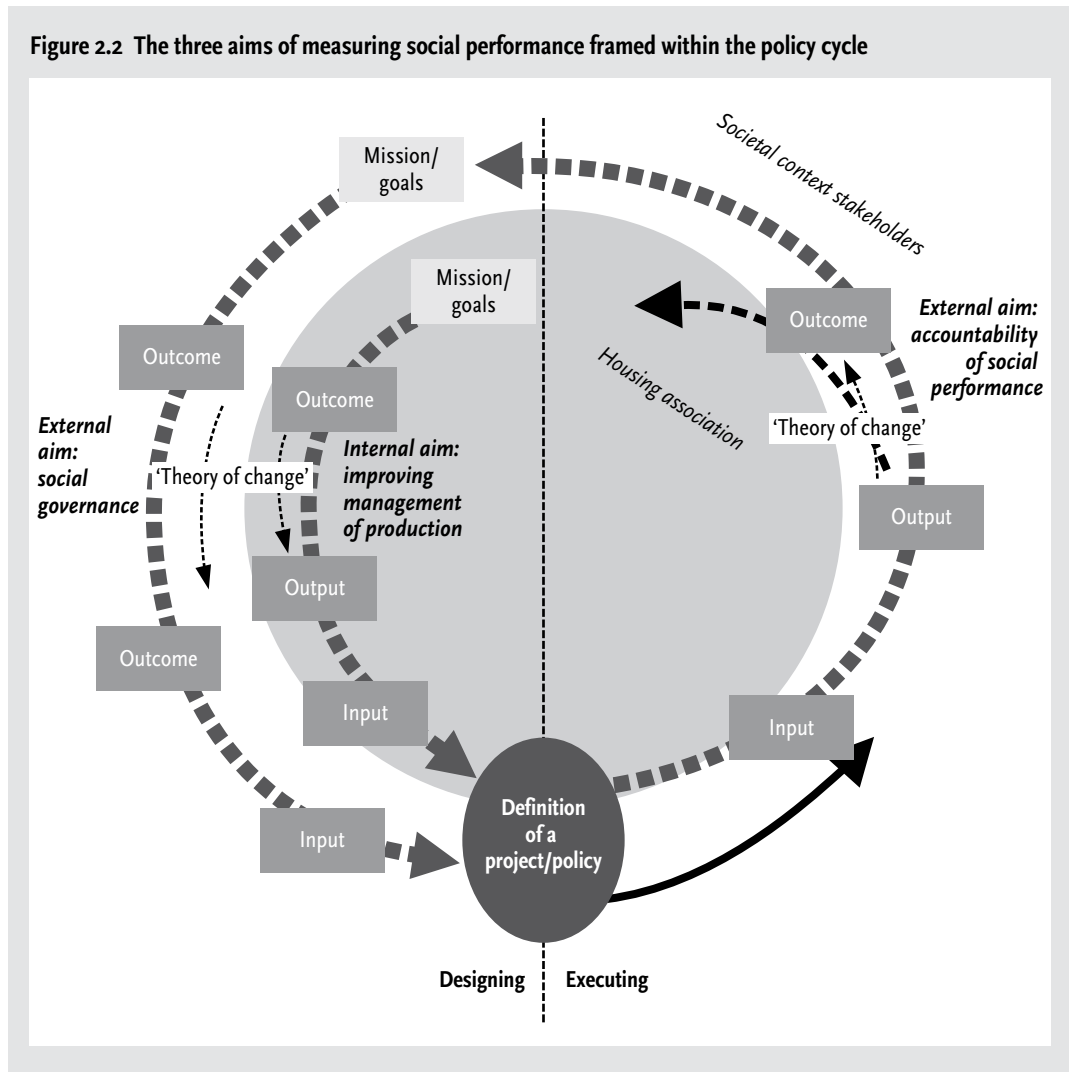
Figure 2.2 The three aims of measuring social performance framed within the policy cycle

Mission/ goals

Societal context stakeholders

Mission/ goals

Outcome

External aim: accountability of social performance

Outcome

Housing association

Outcome

External aim: social governance

'Theory of change'

Internal aim: improving management of production

'Theory of change'

Output

Output

Outcome

Input

Input

Input

Definition of a project/policy

Designing

Executing